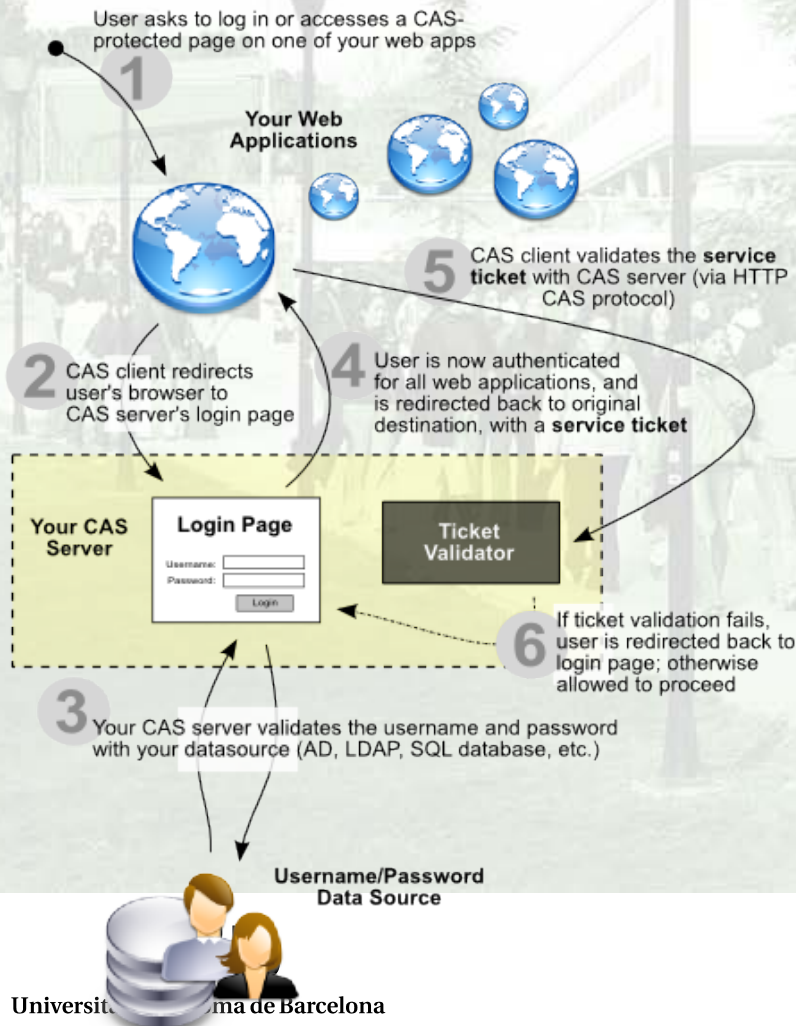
1 User asks to log in or accesses a CAS-protected page on one of your web apps

Your Web Applications

5 CAS client validates the **service ticket** with CAS server (via HTTP CAS protocol)

2 CAS client redirects user's browser to CAS server's login page

4 User is now authenticated for all web applications, and is redirected back to original destination, with a **service ticket**

Your CAS Server

Login Page

Username:

Password:

Login

Ticket Validator

6 If ticket validation fails, user is redirected back to login page; otherwise allowed to proceed

3 Your CAS server validates the username and password with your datasource (AD, LDAP, SQL database, etc.)

Username/Password Data Source

Universit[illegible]ma de Barcelona